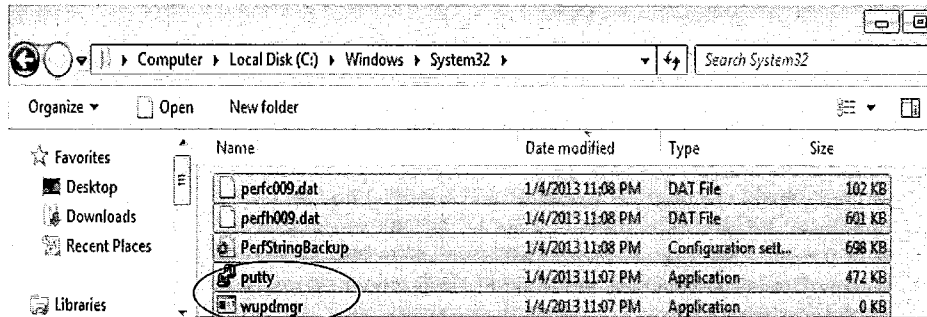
Computer ▸ Local Disk (C:) ▸ Windows ▸ System32 ▸

Search System32

Organize ▾ Open New folder

Favorites
Desktop
Downloads
Recent Places

Libraries

| Name | Date modified | Type | Size |
|---|---|---|---|
| perfc009.dat | 1/4/2013 11:08 PM | DAT File | 102 KB |
| perfh009.dat | 1/4/2013 11:08 PM | DAT File | 601 KB |
| PerfStringBackup | 1/4/2013 11:08 PM | Configuration sett... | 698 KB |
| putty | 1/4/2013 11:07 PM | Application | 472 KB |
| wupdmgr | 1/4/2013 11:07 PM | Application | 0 KB |